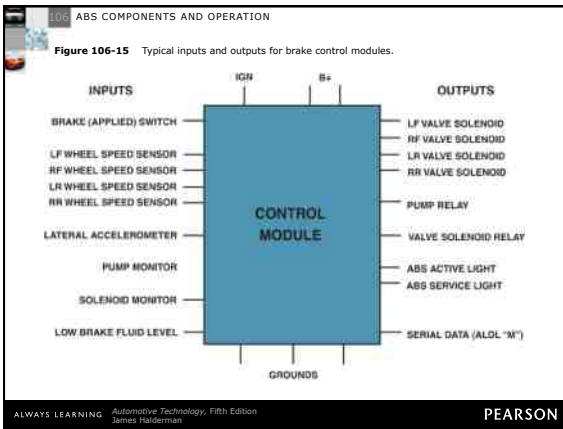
106 ABS COMPONENTS AND OPERATION

**Figure 106-15** Typical inputs and outputs for brake control modules.

IGN

B+

INPUTS

BRAKE (APPLIED) SWITCH

LF WHEEL SPEED SENSOR

RF WHEEL SPEED SENSOR

LR WHEEL SPEED SENSOR

RR WHEEL SPEED SENSOR

LATERAL ACCELEROMETER

PUMP MONITOR

SOLENOID MONITOR

LOW BRAKE FLUID LEVEL

CONTROL MODULE

OUTPUTS

LF VALVE SOLENOID

RF VALVE SOLENOID

LR VALVE SOLENOID

RR VALVE SOLENOID

PUMP RELAY

VALVE SOLENOID RELAY

ABS ACTIVE LIGHT

ABS SERVICE LIGHT

SERIAL DATA (ALDL "M")

GROUNDS

ALWAYS LEARNING *Automotive Technology*, Fifth Edition James Halderman

PEARSON